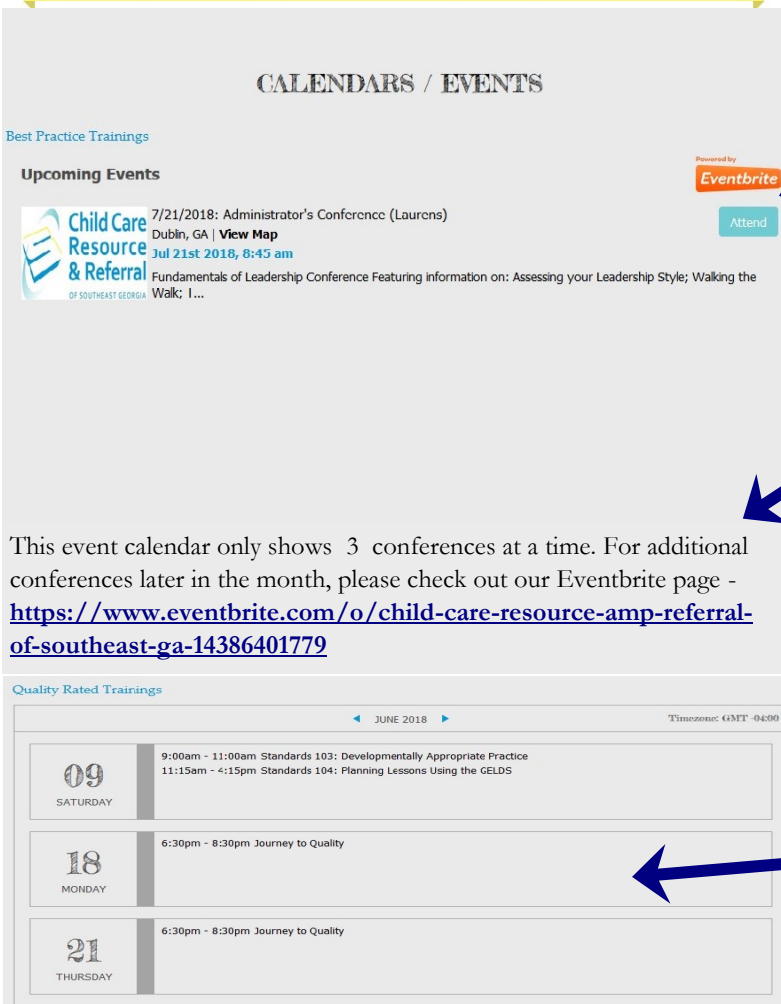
CALENDARS / EVENTS

Best Practice Trainings

Upcoming Events

Powered by Eventbrite

Child Care Resource & Referral OF SOUTHEAST GEORGIA

7/21/2018: Administrator's Conference (Laurens)
Dublin, GA | View Map
Jul 21st 2018, 8:45 am
Fundamentals of Leadership Conference Featuring information on: Assessing your Leadership Style; Walking the Walk; I...

Attend

This event calendar only shows 3 conferences at a time. For additional conferences later in the month, please check out our Eventbrite page - https://www.eventbrite.com/o/child-care-resource-amp-referral-of-southeast-ga-14386401779

Quality Rated Trainings

◄ JUNE 2018 ►

Timezone: GMT -04:00

09
SATURDAY
9:00am - 11:00am Standards 103: Developmentally Appropriate Practice
11:15am - 4:15pm Standards 104: Planning Lessons Using the GELDS

18
MONDAY
6:30pm - 8:30pm Journey to Quality

21
THURSDAY
6:30pm - 8:30pm Journey to Quality